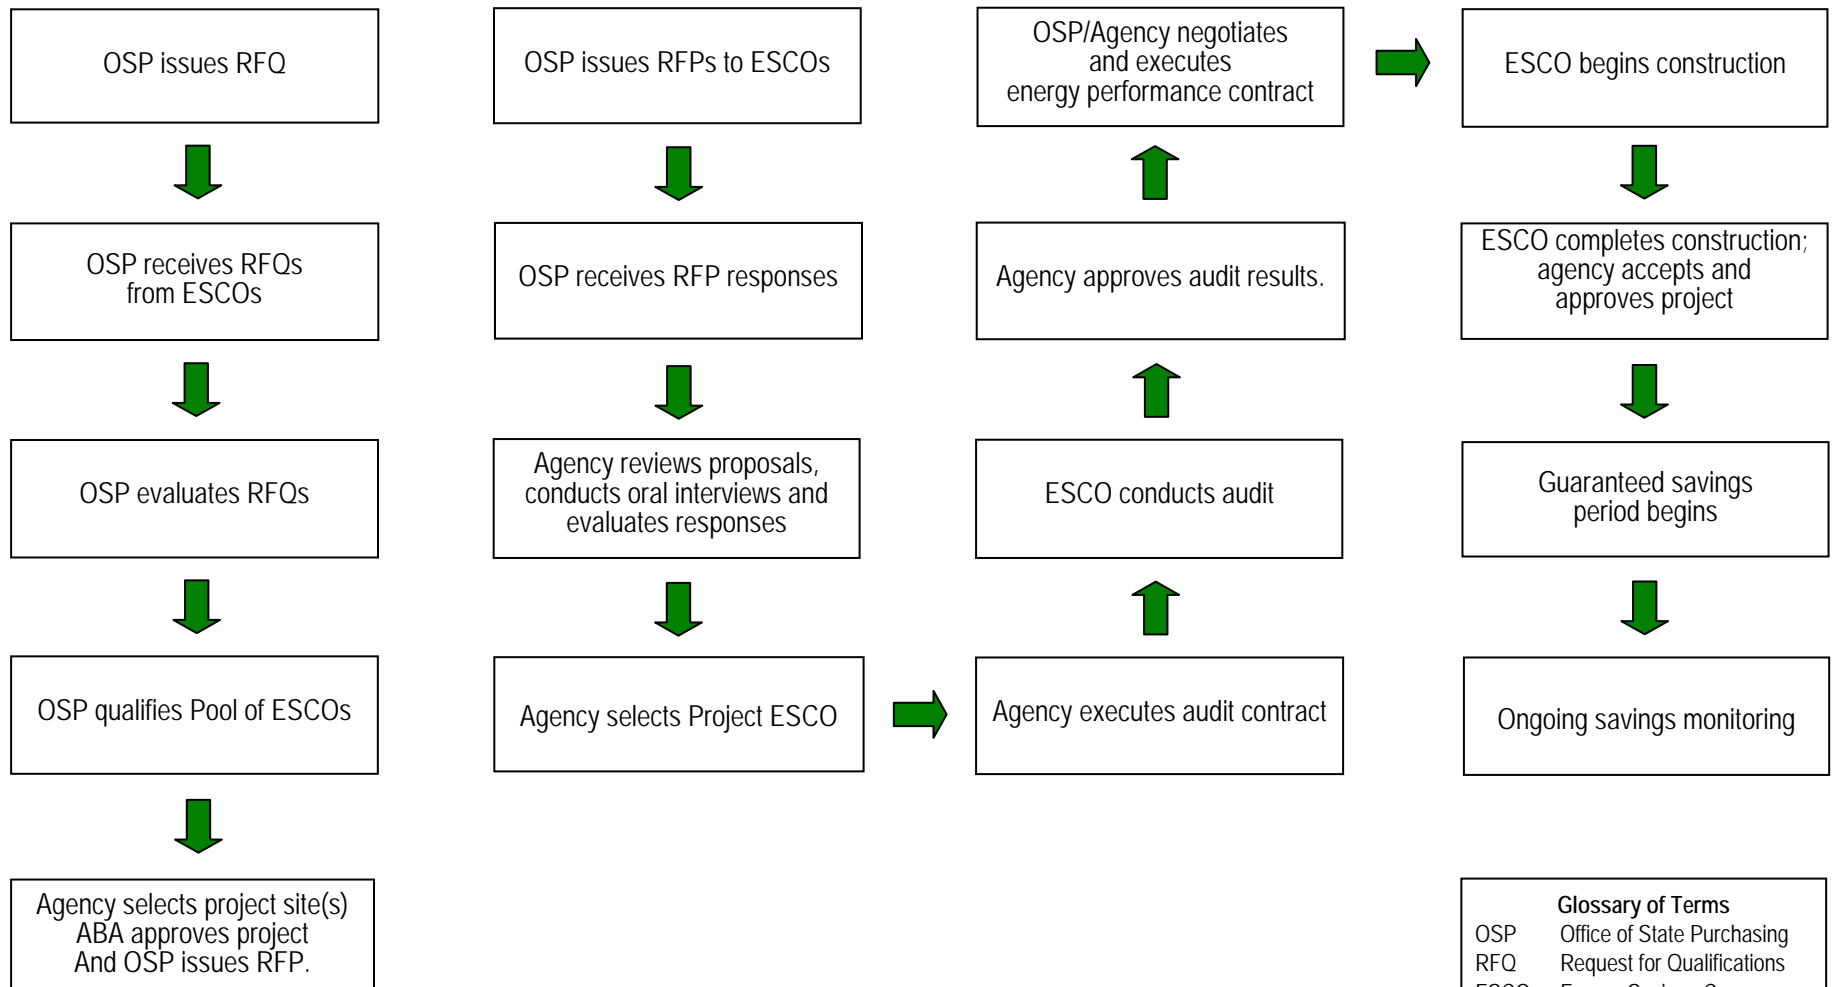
OSP issues RFQ

OSP receives RFQs from ESCOs

OSP evaluates RFQs

OSP qualifies Pool of ESCOs

Agency selects project site(s) ABA approves project And OSP issues RFP.

OSP issues RFPs to ESCOs

OSP receives RFP responses

Agency reviews proposals, conducts oral interviews and evaluates responses

Agency selects Project ESCO

Agency executes audit contract

ESCO conducts audit

Agency approves audit results.

OSP/Agency negotiates and executes energy performance contract

ESCO begins construction

ESCO completes construction; agency accepts and approves project

Guaranteed savings period begins

Ongoing savings monitoring

Glossary of Terms

| | |
|---|---|
| OSP | Office of State Purchasing |
| RFQ | Request for Qualifications |
| ESCO | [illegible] |